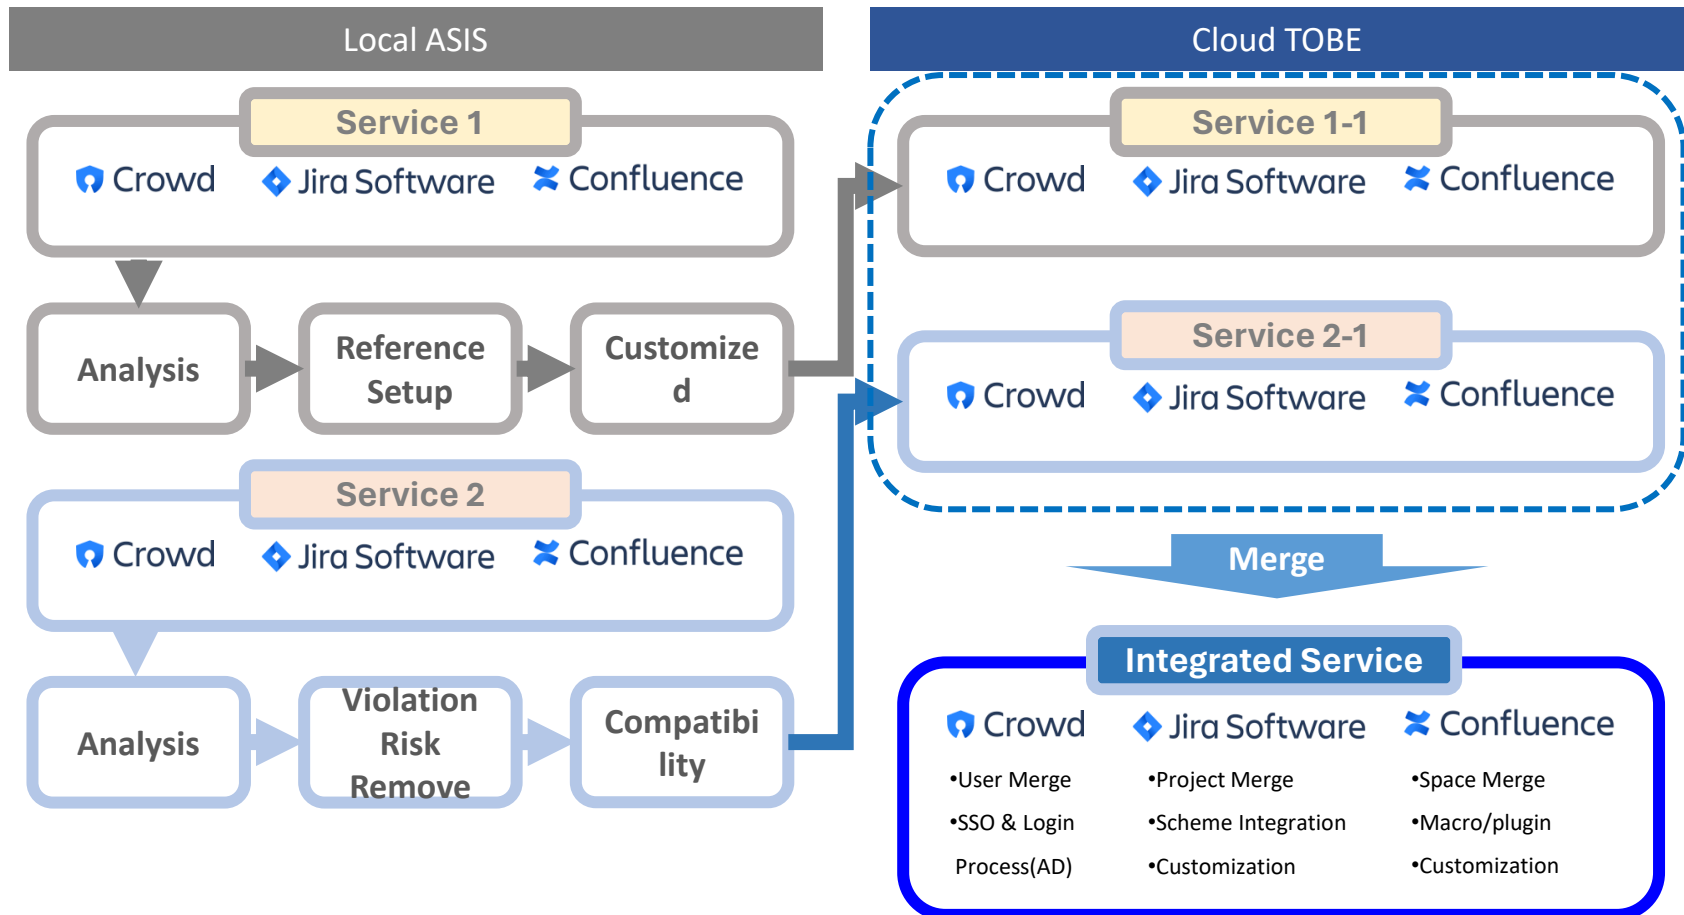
Local ASIS

Service 1

Crowd Jira Software Confluence

Analysis

Reference Setup

Customize d

Service 2

Crowd Jira Software Confluence

Analysis

Violation Risk Remove

Compatibi lity

Cloud TOBE

Service 1-1

Crowd Jira Software Confluence

Service 2-1

Crowd Jira Software Confluence

Merge

Integrated Service

Crowd Jira Software Confluence

•User Merge
•SSO & Login Process(AD)

•Project Merge
•Scheme Integration
•Customization

•Space Merge
•Macro/plugin
•Customization